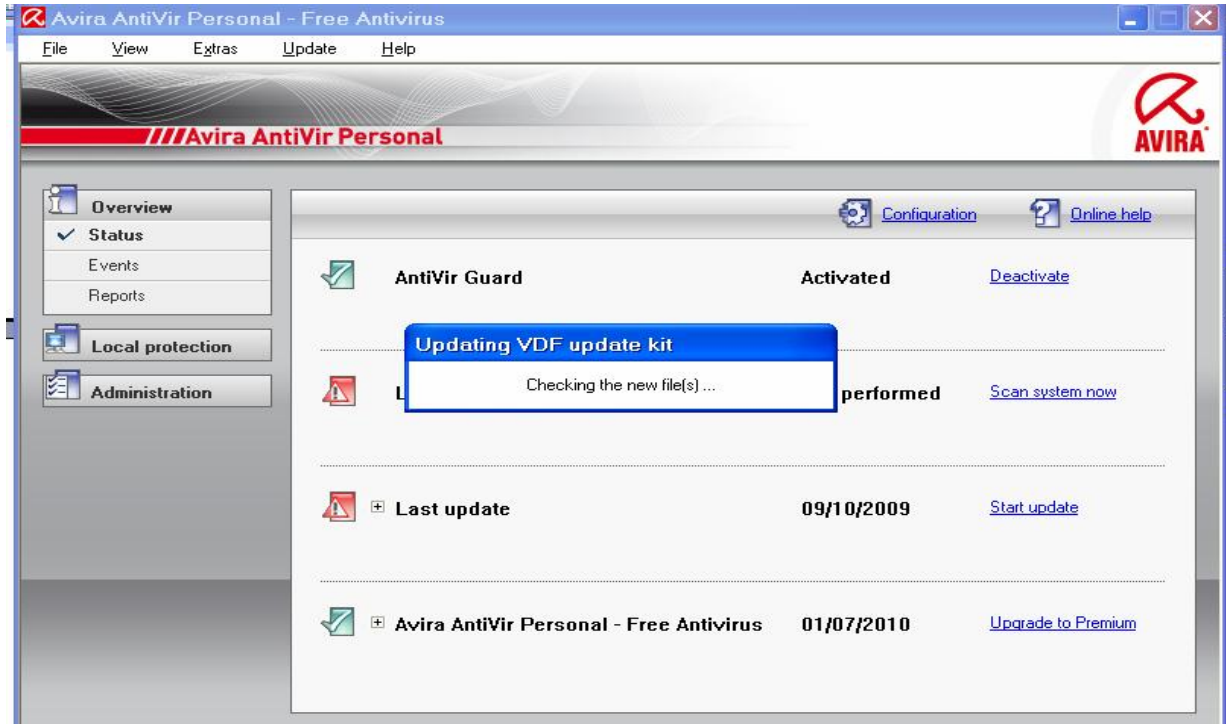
Avira AntiVir Personal - Free Antivirus

File View Extras Update Help

///Avira AntiVir Personal

AVIRA

Overview
Status
Events
Reports

Local protection

Administration

Configuration Online help

AntiVir Guard Activated Deactivate

Updating VDF update kit

Checking the new file(s) ...

L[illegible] performed Scan system now

Last update 09/10/2009 Start update

Avira AntiVir Personal - Free Antivirus 01/07/2010 Upgrade to Premium